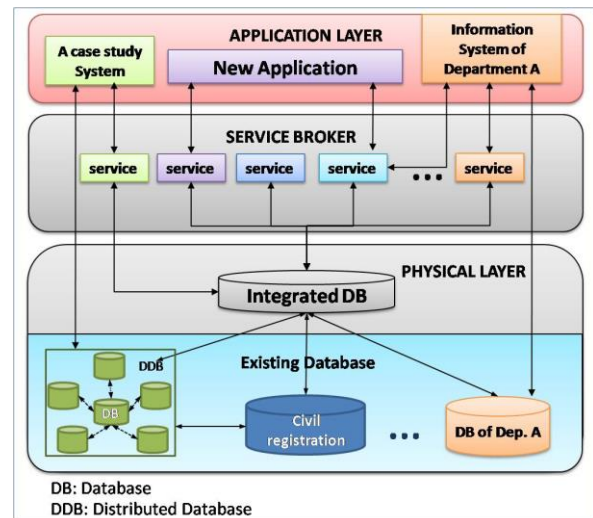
APPLICATION LAYER

A case study System

New Application

Information System of Department A

SERVICE BROKER

service

service

service

service

•••

service

PHYSICAL LAYER

Integrated DB

Existing Database

DDB

DB

Civil registration

•••

DB of Dep. A

DB: Database
DDB: Distributed Database